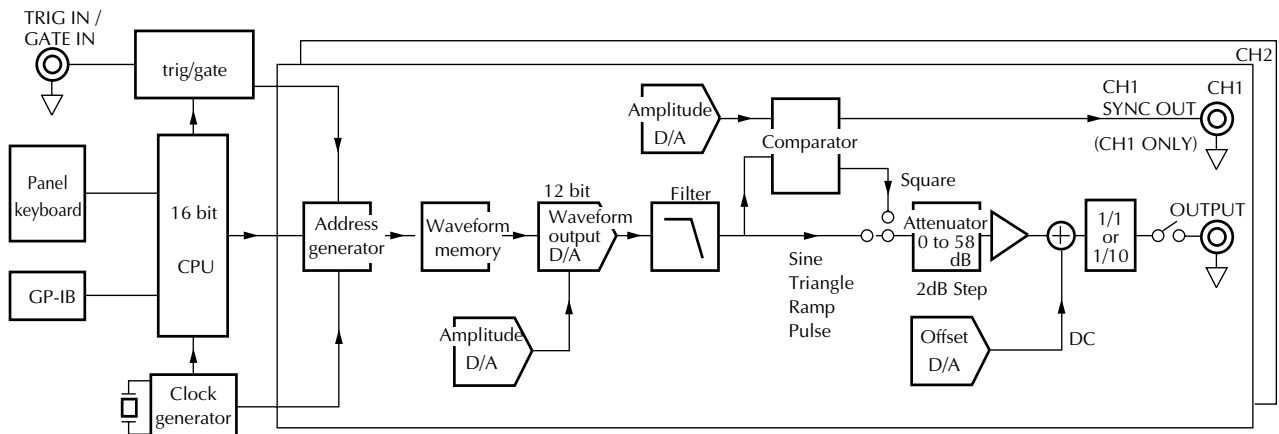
TRIG IN / GATE IN

trig/gate

CH2

Amplitude D/A

Comparator

CH1 SYNC OUT

CH1

(CH1 ONLY)

Panel keyboard

16 bit CPU

GP-IB

Address generator

Waveform memory

12 bit

Waveform output D/A

Filter

Square

Attenuator 0 to 58 dB

2dB Step

1/1 or 1/10

OUTPUT

Sine Triangle Ramp Pulse

Amplitude D/A

Offset D/A

DC

Clock generator